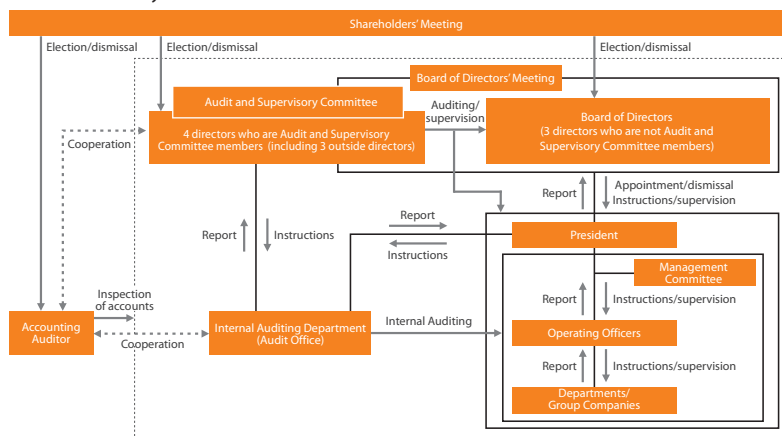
Shareholders' Meeting

Election/dismissal

Election/dismissal

Election/dismissal

Board of Directors' Meeting

Audit and Supervisory Committee

4 directors who are Audit and Supervisory Committee members (including 3 outside directors)

Auditing/ supervision

Board of Directors (3 directors who are not Audit and Supervisory Committee members)

Cooperation

Report

Appointment/dismissal Instructions/supervision

Report

Instructions

Report

President

Instructions

Management Committee

Report

Instructions/supervision

Inspection of accounts

Accounting Auditor

Cooperation

Internal Auditing Department (Audit Office)

Internal Auditing

Operating Officers

Report

Instructions/supervision

Departments/ Group Companies